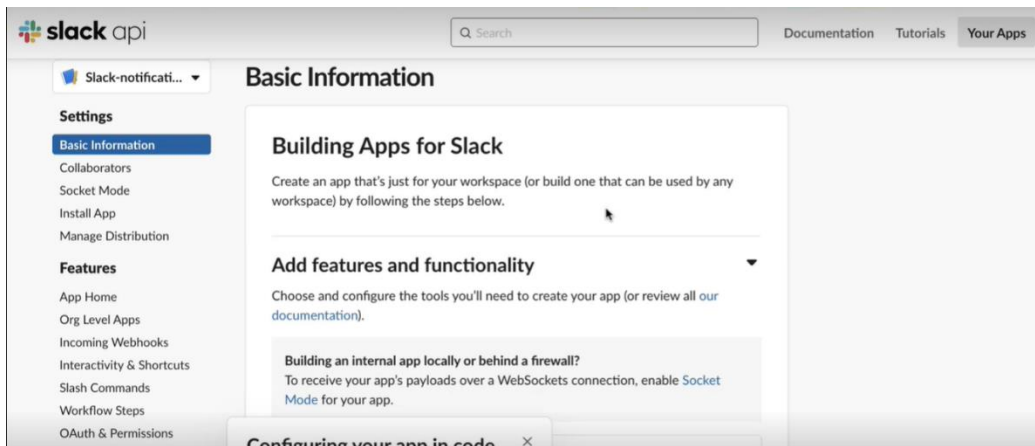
slack api

Search

Documentation Tutorials Your Apps

Slack-notificati...

Settings

Basic Information
Collaborators
Socket Mode
Install App
Manage Distribution

Features

App Home
Org Level Apps
Incoming Webhooks
Interactivity & Shortcuts
Slash Commands
Workflow Steps
OAuth & Permissions

Basic Information

Building Apps for Slack

Create an app that's just for your workspace (or build one that can be used by any workspace) by following the steps below.

Add features and functionality

Choose and configure the tools you'll need to create your app (or review all our documentation).

Building an internal app locally or behind a firewall?
To receive your app's payloads over a WebSockets connection, enable Socket Mode for your app.

Configuring your app in code ×